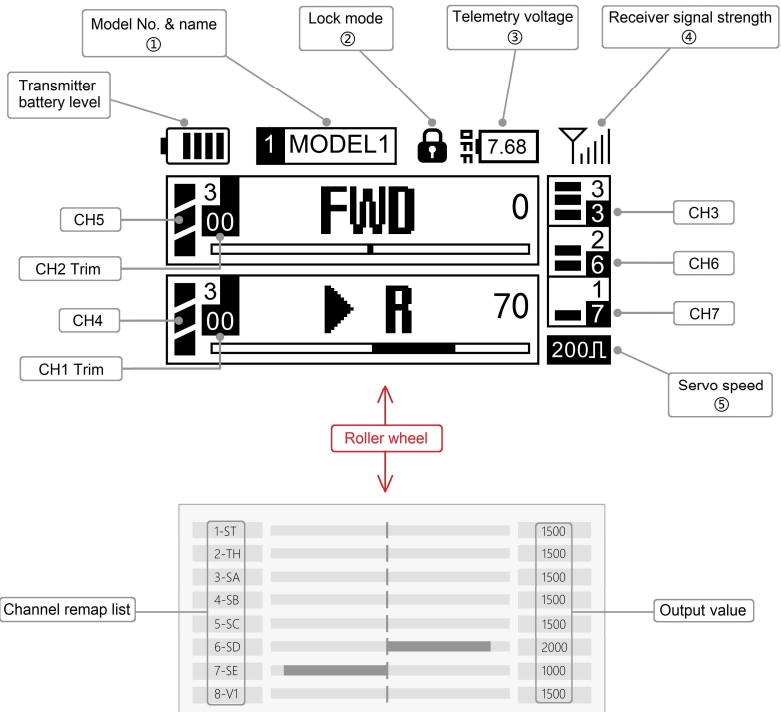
Model No. & name
①

Lock mode
②

Telemetry voltage
③

Receiver signal strength
④

Transmitter battery level

1 MODEL1

7.68

CH5

3
00

FWD

0

CH2 Trim

CH4

3
00

R

70

CH1 Trim

3
3

CH3

2
6

CH6

1
7

CH7

200⎍

Servo speed
⑤

Roller wheel

Channel remap list

Output value

| | |
|---|---|
| 1-ST | 1500 |
| 2-TH | 1500 |
| 3-SA | 1500 |
| 4-SB | 1500 |
| 5-SC | 1500 |
| 6-SD | 2000 |
| 7-SE | 1000 |
| 8-V1 | 1500 |